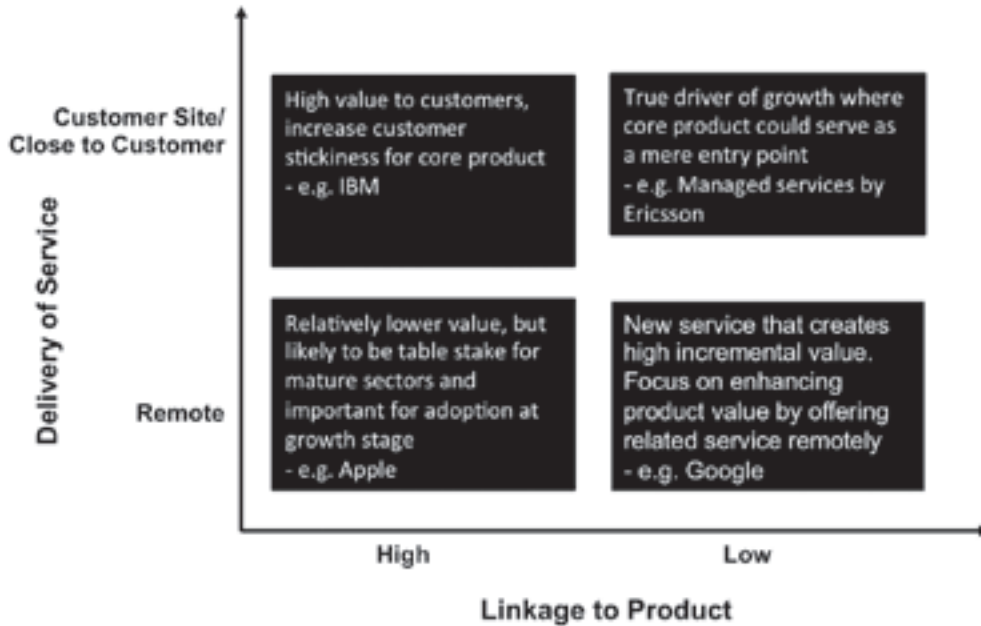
Delivery of Service

Customer Site/ Close to Customer

Remote

High value to customers, increase customer stickiness for core product
- e.g. IBM

True driver of growth where core product could serve as a mere entry point
- e.g. Managed services by Ericsson

Relatively lower value, but likely to be table stake for mature sectors and important for adoption at growth stage
- e.g. Apple

New service that creates high incremental value. Focus on enhancing product value by offering related service remotely
- e.g. Google

High

Low

Linkage to Product